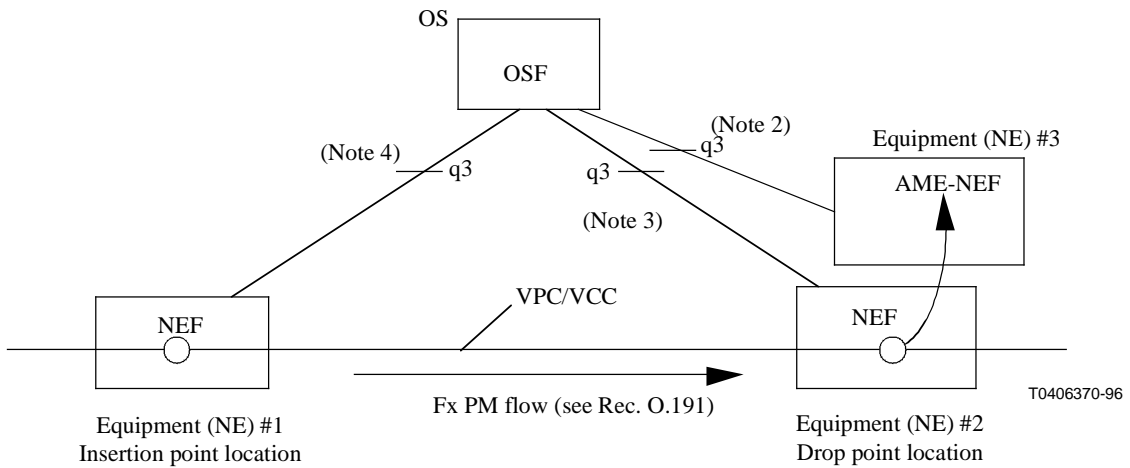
OS

OSF

(Note 4)

q3

q3

(Note 2)

q3

(Note 3)

Equipment (NE) #3

AME-NEF

NEF

VPC/VCC

NEF

T0406370-96

Fx PM flow (see Rec. O.191)

Equipment (NE) #1
Insertion point location

Equipment (NE) #2
Drop point location